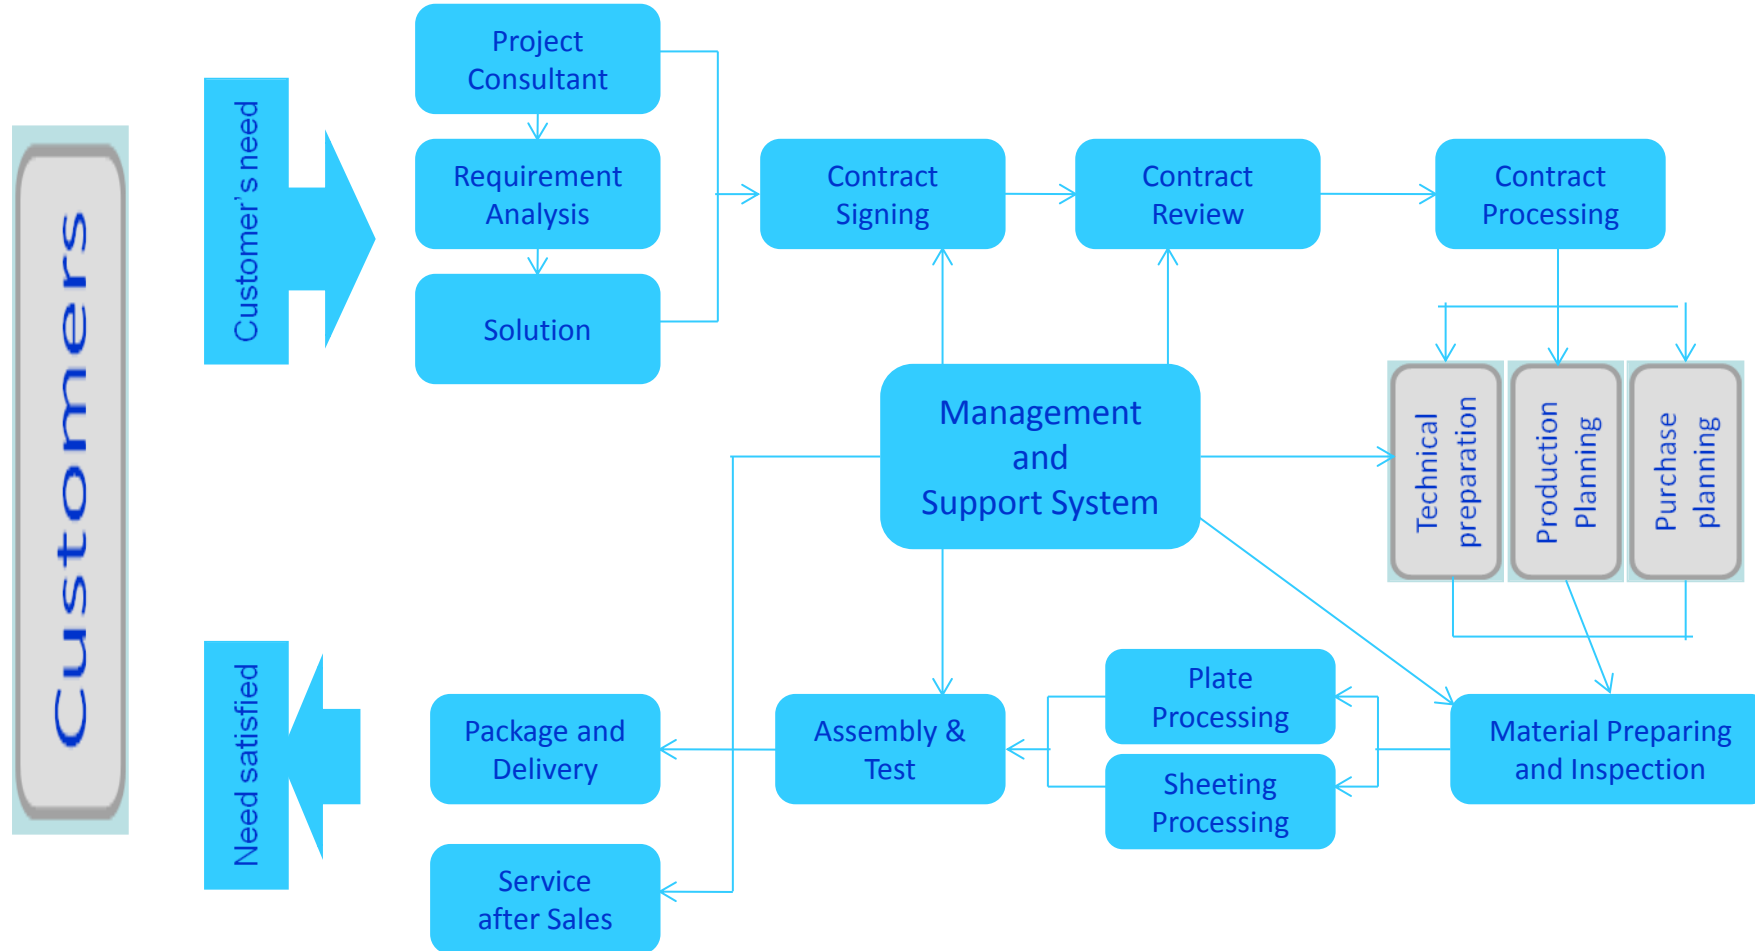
Customers

Customer's need

Project Consultant

Requirement Analysis

Solution

Contract Signing

Contract Review

Contract Processing

Management and Support System

Technical preparation

Production Planning

Purchase planning

Need satisfied

Package and Delivery

Assembly & Test

Plate Processing

Sheeting Processing

Material Preparing and Inspection

Service after Sales